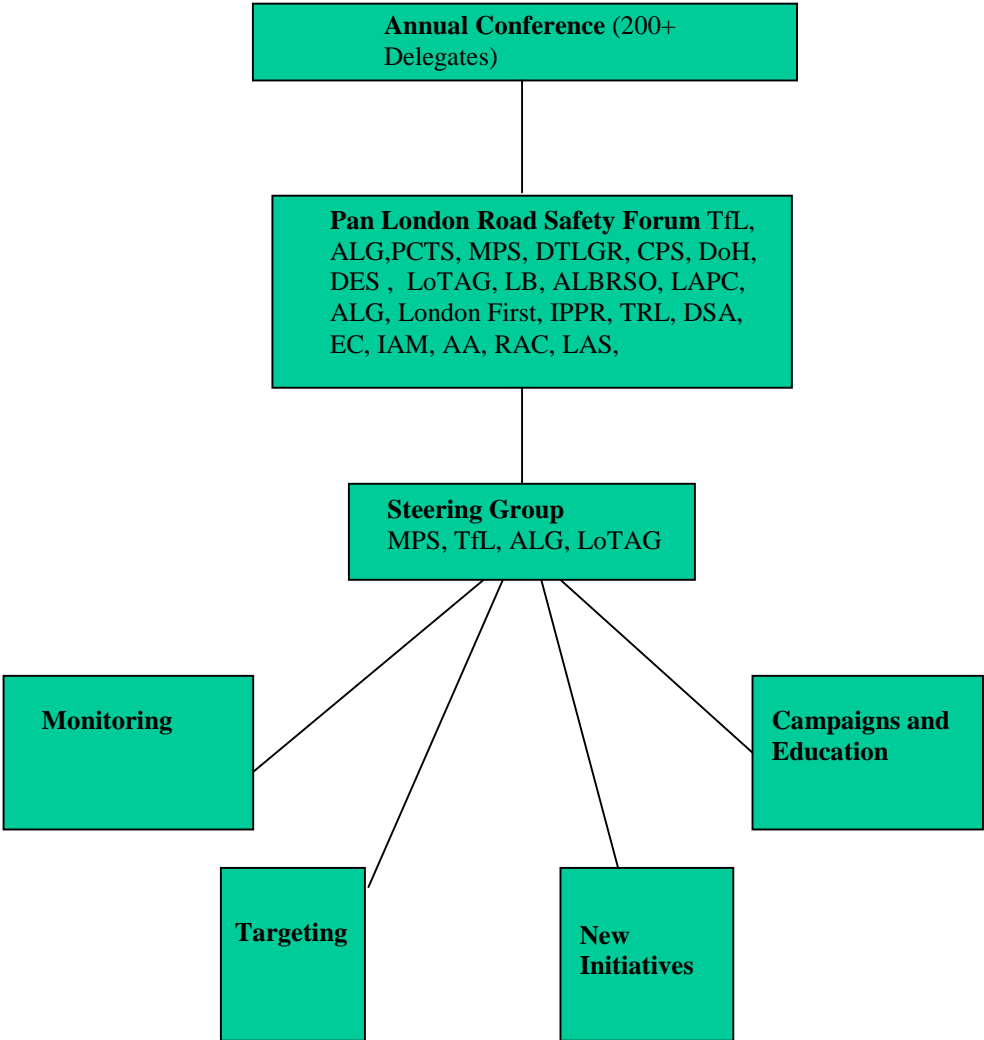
**Annual Conference** (200+ Delegates)

**Pan London Road Safety Forum** TfL, ALG,PCTS, MPS, DTLGR, CPS, DoH, DES , LoTAG, LB, ALBRSO, LAPC, ALG, London First, IPPR, TRL, DSA, EC, IAM, AA, RAC, LAS,

**Steering Group**
MPS, TfL, ALG, LoTAG

**Monitoring**

**Campaigns and Education**

**Targeting**

**New Initiatives**